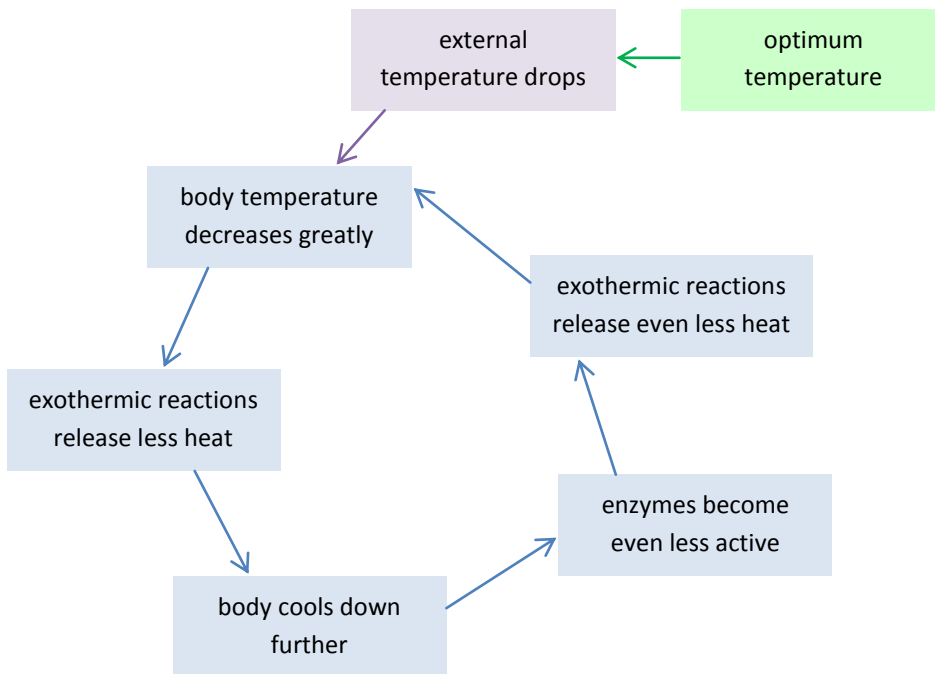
optimum temperature

external temperature drops

body temperature decreases greatly

exothermic reactions release less heat

body cools down further

enzymes become even less active

exothermic reactions release even less heat